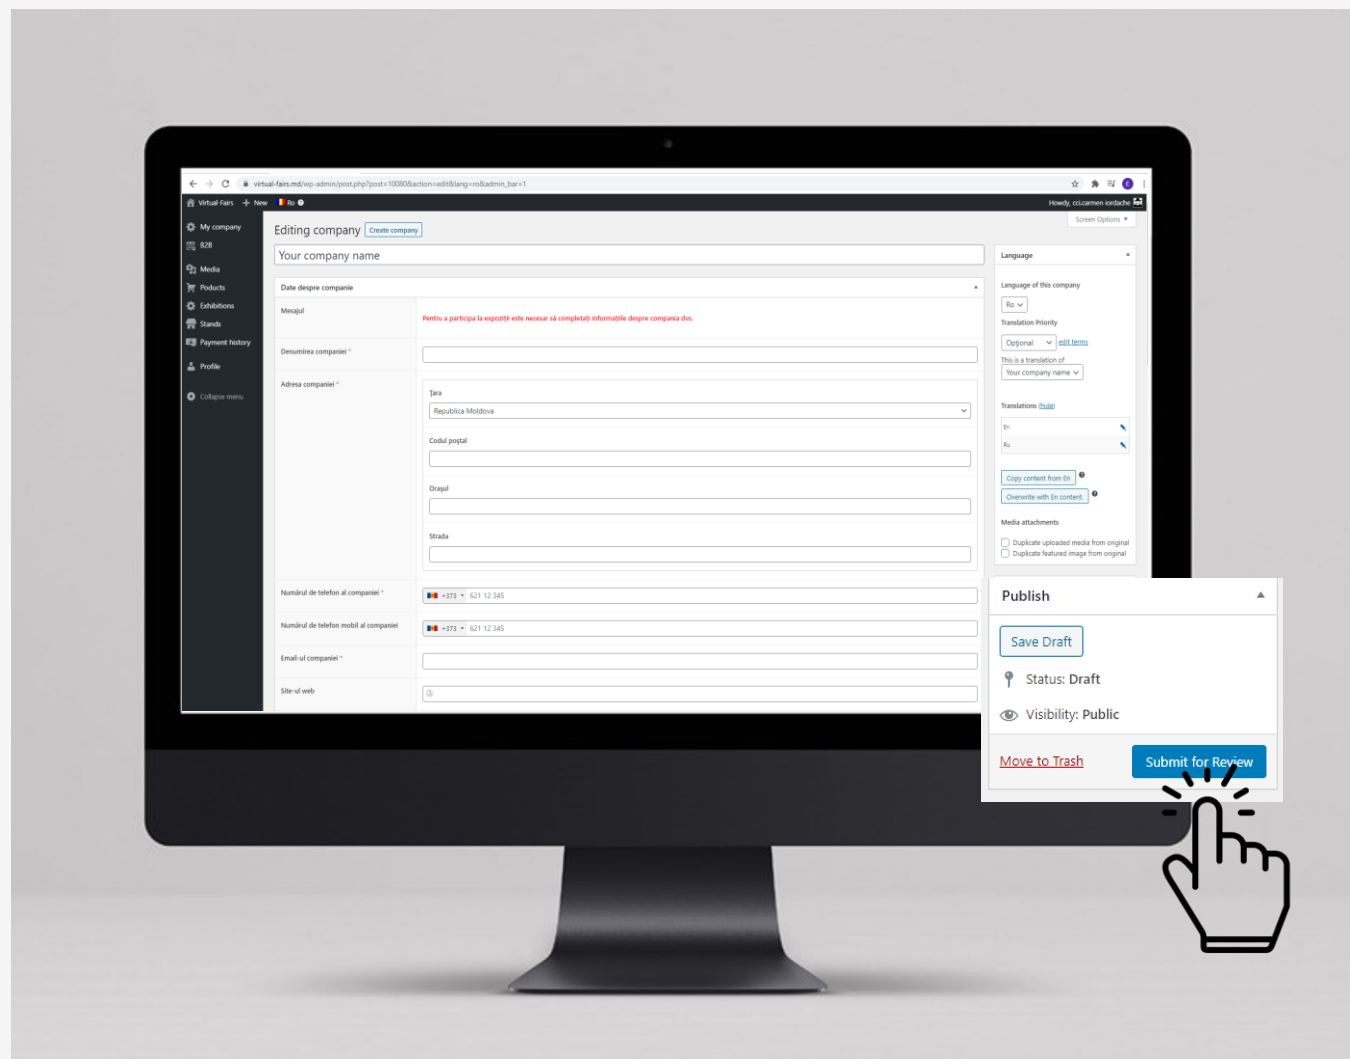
virtual-fairs.md/wp-admin/post.php?post=10080&action=edit&lang=ro&admin_bar=1

Virtual Fairs + New Ro

Howdy, cci.carmen iordache

Screen Options ▾

My company
B2B
Media
Products
Exhibitions
Stands
Payment history
Profile
Collapse menu

Editing company Create company

Your company name

Date despre companie

Mesajul

Pentru a participa la expoziţii este necesar să completaţi informaţiile despre compania dvs.

Denumirea companiei *

Adresa companiei *

Ţara

Republica Moldova

Codul poştal

Oraşul

Strada

Numărul de telefon al companiei *

+373 621 12 345

Numărul de telefon mobil al companiei

+373 621 12 345

Email-ul companiei *

Site-ul web

Language

Language of this company

Ro

Translation Priority

Optional edit terms

This is a translation of

Your company name

Translations (hide)

En

Ru

Copy content from En

Overwrite with En content.

Media attachments

Duplicate uploaded media from original

Duplicate featured image from original

Publish

Save Draft

Status: Draft

Visibility: Public

Move to Trash

Submit for Review